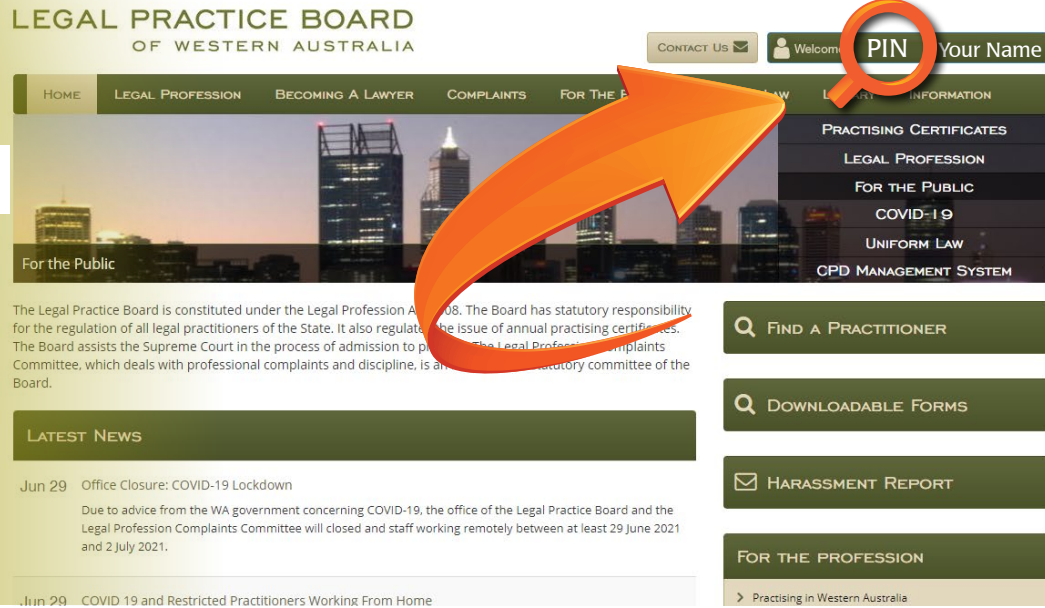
LEGAL PRACTICE BOARD
OF WESTERN AUSTRALIA

Contact Us

Welcome PIN Your Name

Home | Legal Profession | Becoming A Lawyer | Complaints | For The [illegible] | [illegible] Law | L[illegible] | Information

Practising Certificates
Legal Profession
For the Public
COVID-19
Uniform Law
CPD Management System

For the Public

The Legal Practice Board is constituted under the Legal Profession A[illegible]08. The Board has statutory responsibility for the regulation of all legal practitioners of the State. It also regulat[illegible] the issue of annual practising certificates. The Board assists the Supreme Court in the process of admission to p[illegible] The Legal Professi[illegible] Complaints Committee, which deals with professional complaints and discipline, is a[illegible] statutory committee of the Board.

Latest News

Jun 29 Office Closure: COVID-19 Lockdown

Due to advice from the WA government concerning COVID-19, the office of the Legal Practice Board and the Legal Profession Complaints Committee will closed and staff working remotely between at least 29 June 2021 and 2 July 2021.

Jun 29 COVID 19 and Restricted Practitioners Working From Home

Find a Practitioner

Downloadable Forms

Harassment Report

For the profession

Practising in Western Australia